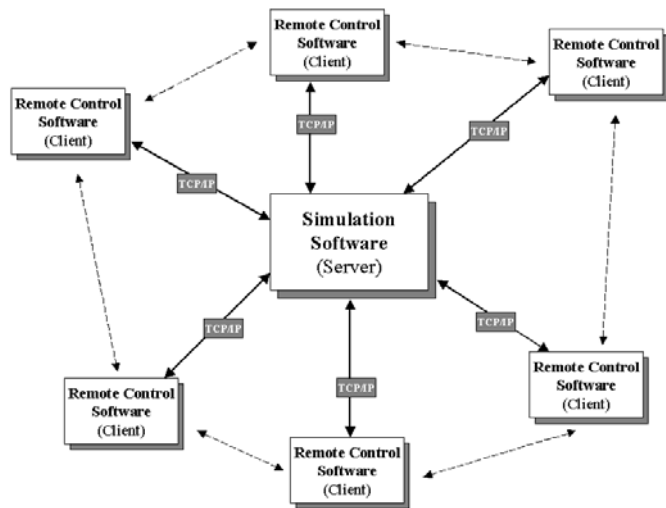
Remote Control Software (Client)

Remote Control Software (Client)

Remote Control Software (Client)

TCP/IP

TCP/IP

TCP/IP

Simulation Software (Server)

TCP/IP

TCP/IP

TCP/IP

Remote Control Software (Client)

Remote Control Software (Client)

Remote Control Software (Client)